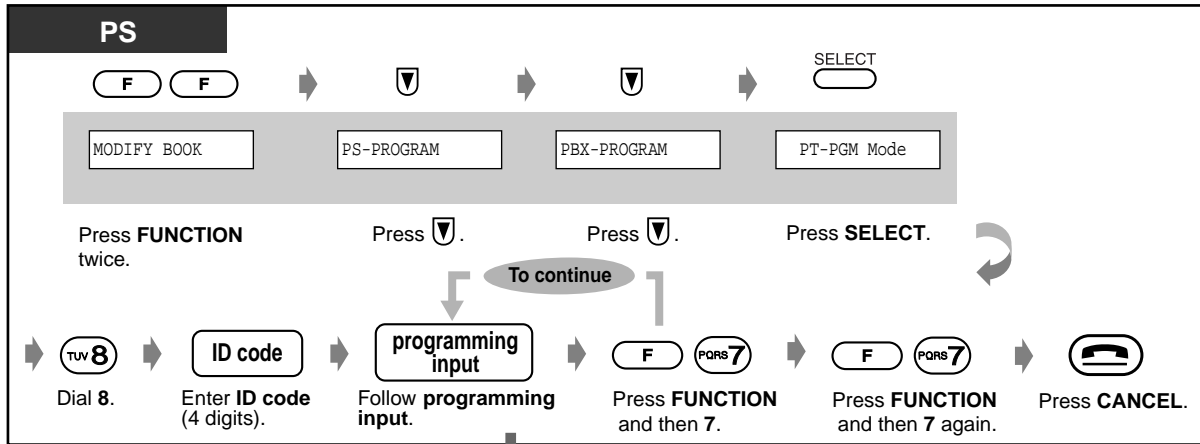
PS

F F

SELECT

MODIFY BOOK

PS-PROGRAM

PBX-PROGRAM

PT-PGM Mode

Press **FUNCTION** twice.

Press ▼.

Press ▼.

Press **SELECT**.

To continue

TUV 8

ID code

programming input

F PQRS 7

F PQRS 7

Dial **8**.

Enter **ID code** (4 digits).

Follow **programming input**.

Press **FUNCTION** and then **7**.

Press **FUNCTION** and then **7** again.

Press **CANCEL**.